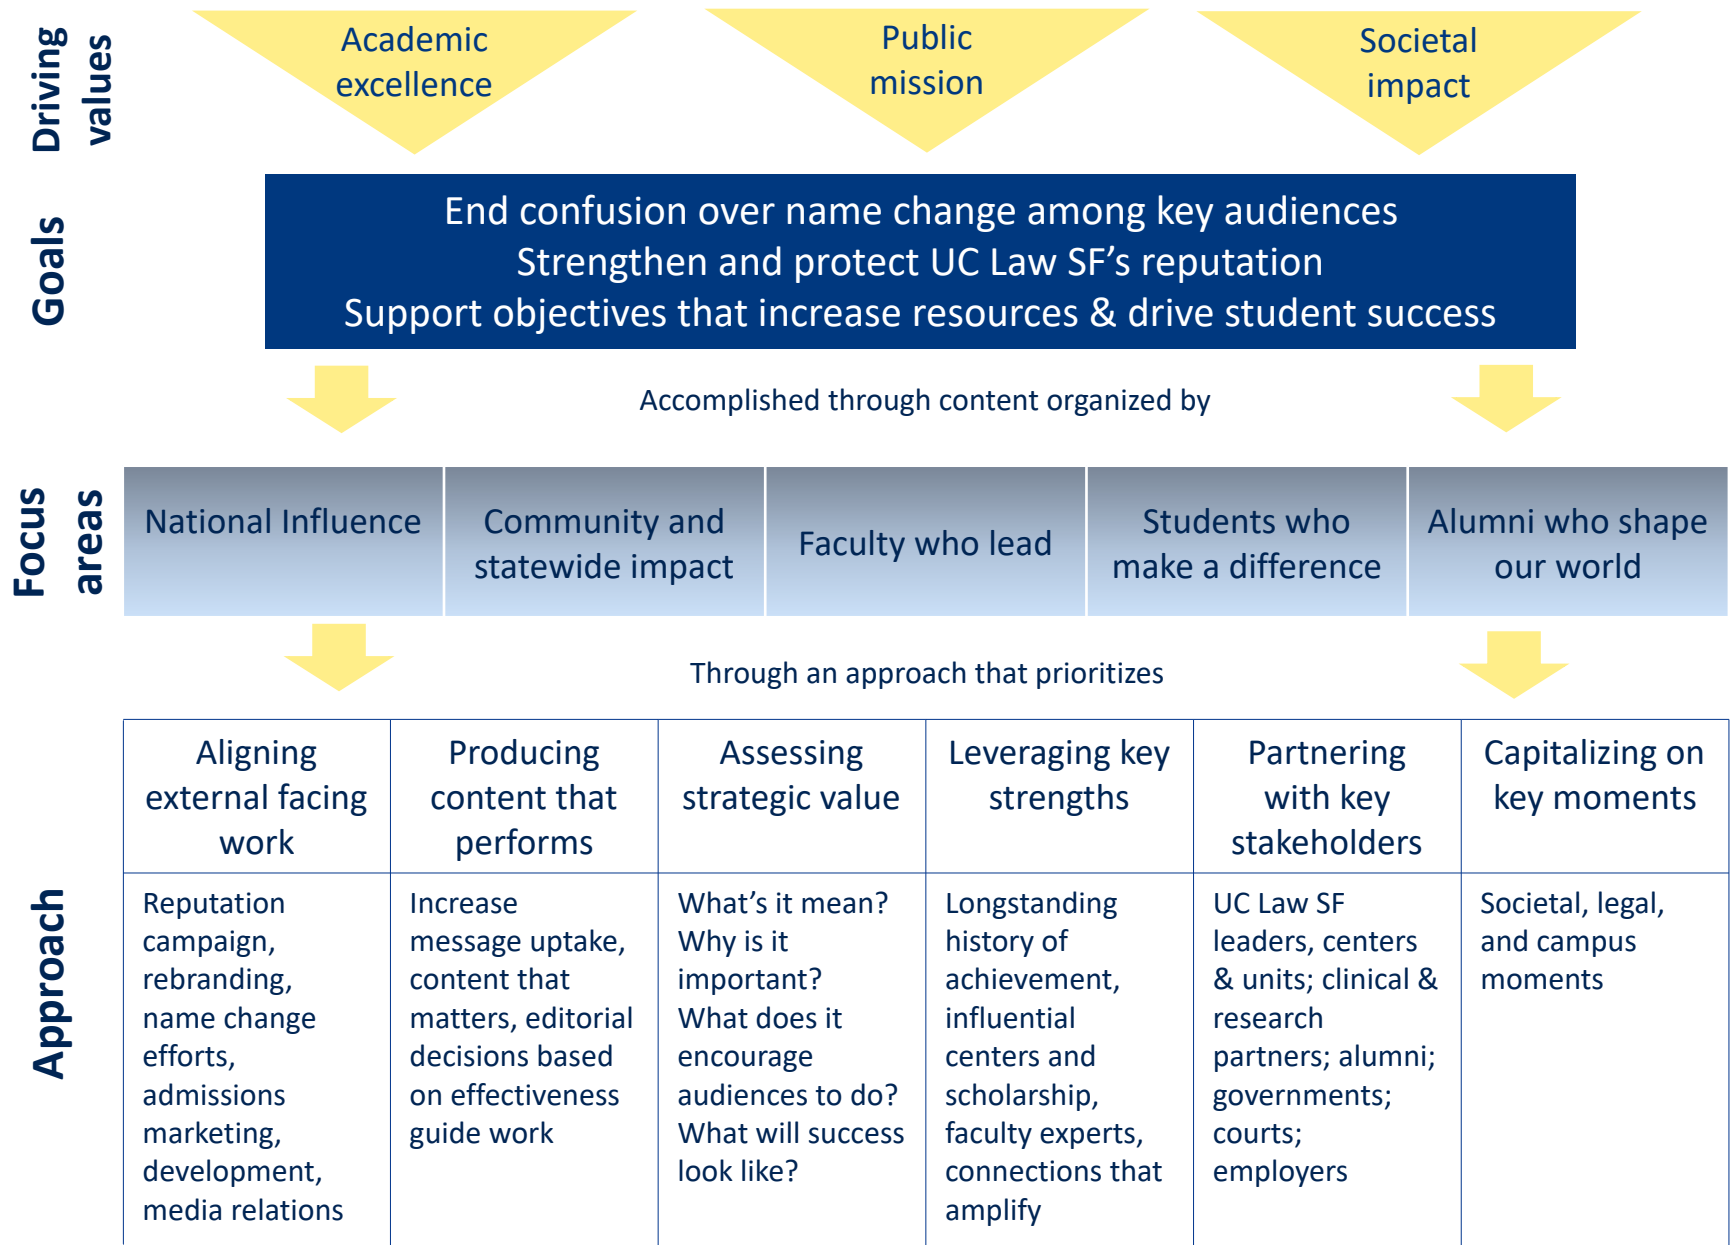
Driving values

Academic excellence

Public mission

Societal impact

Goals

End confusion over name change among key audiences
Strengthen and protect UC Law SF’s reputation
Support objectives that increase resources & drive student success

Accomplished through content organized by

Focus areas

National Influence

Community and statewide impact

Faculty who lead

Students who make a difference

Alumni who shape our world

Through an approach that prioritizes

Approach

| Aligning external facing work | Producing content that performs | Assessing strategic value | Leveraging key strengths | Partnering with key stakeholders | Capitalizing on key moments |
|---|---|---|---|---|---|
| Reputation campaign, rebranding, name change efforts, admissions marketing, development, media relations | Increase message uptake, content that matters, editorial decisions based on effectiveness guide work | What’s it mean? Why is it important? What does it encourage audiences to do? What will success look like? | Longstanding history of achievement, influential centers and scholarship, faculty experts, connections that amplify | UC Law SF leaders, centers & units; clinical & research partners; alumni; governments; courts; employers | Societal, legal, and campus moments |